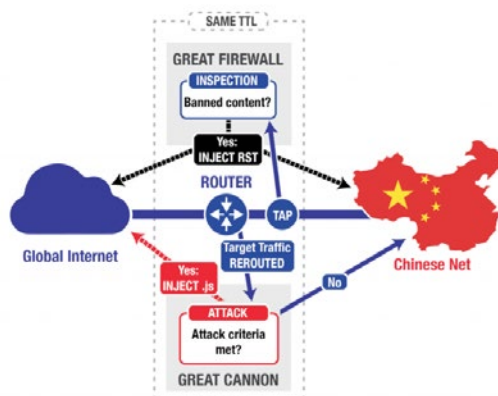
SAME TTL

GREAT FIREWALL

INSPECTION

Banned content?

Yes:
INJECT RST

ROUTER

TAP

Global Internet

Chinese Net

Target Traffic
REROUTED

Yes:
INJECT .js

No

ATTACK

Attack criteria met?

GREAT CANNON